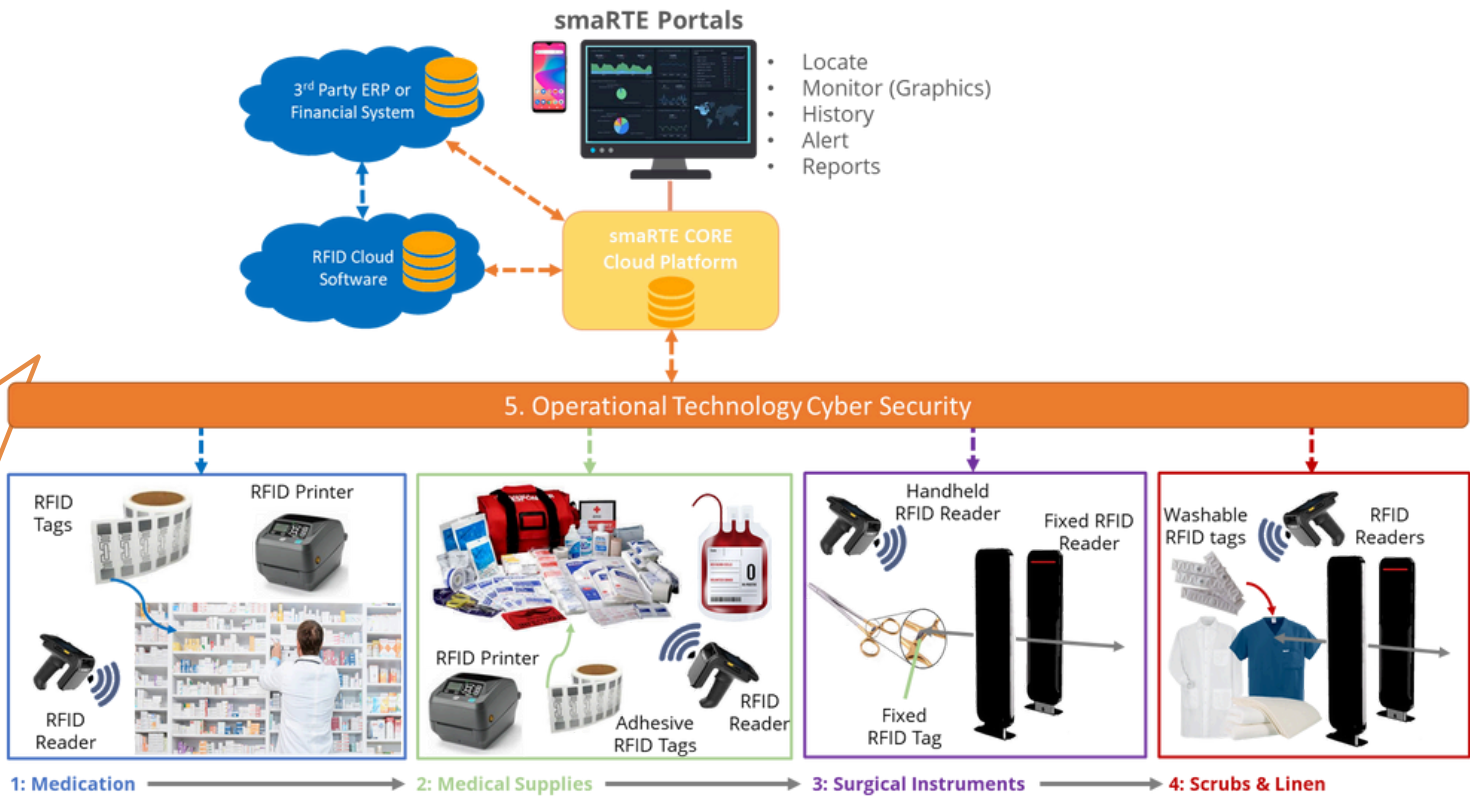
smaRTE Portals

- Locate
- Monitor (Graphics)
- History
- Alert
- Reports

3$^{rd}$ Party ERP or Financial System

RFID Cloud Software

smaRTE CORE Cloud Platform

5. Operational Technology Cyber Security

RFID Tags

RFID Printer

RFID Reader

RFID Printer

Adhesive RFID Tags

RFID Reader

0

Handheld RFID Reader

Fixed RFID Reader

Fixed RFID Tag

Washable RFID tags

RFID Readers

1: Medication

2: Medical Supplies

3: Surgical Instruments

4: Scrubs & Linen